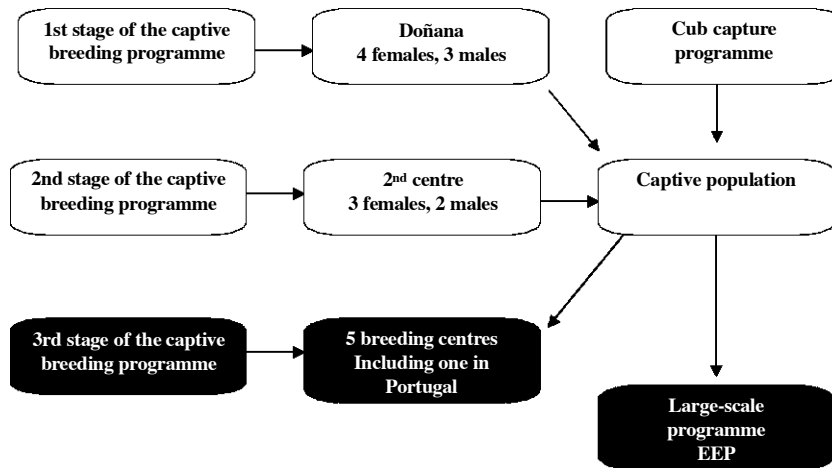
1st stage of the captive breeding programme

Doñana
4 females, 3 males

Cub capture programme

2nd stage of the captive breeding programme

2$^{nd}$ centre
3 females, 2 males

Captive population

3rd stage of the captive breeding programme

5 breeding centres
Including one in Portugal

Large-scale programme
EEP